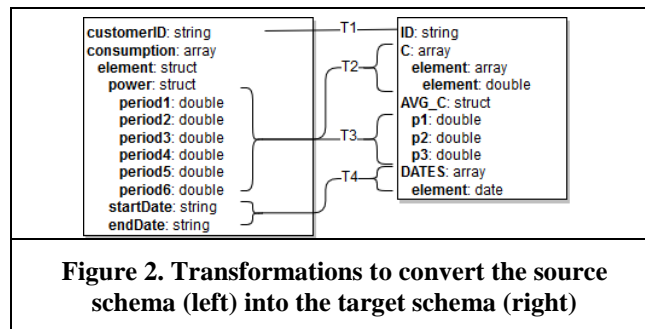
customerID: string
consumption: array
element: struct
power: struct
period1: double
period2: double
period3: double
period4: double
period5: double
period6: double
startDate: string
endDate: string

T1
T2
T3
T4

ID: string
C: array
element: array
element: double
AVG_C: struct
p1: double
p2: double
p3: double
DATES: array
element: date

Figure 2. Transformations to convert the source schema (left) into the target schema (right)